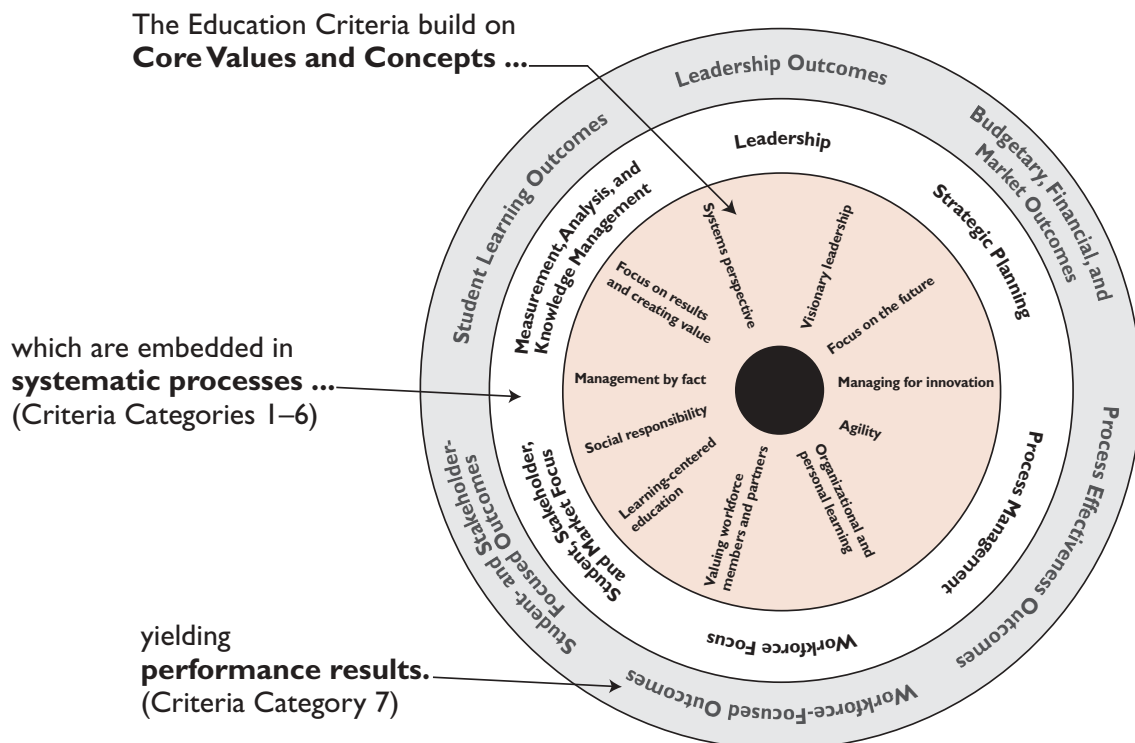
The Education Criteria build on
**Core Values and Concepts ...**

which are embedded in
**systematic processes ...**
(Criteria Categories 1–6)

yielding
**performance results.**
(Criteria Category 7)

Leadership Outcomes

Budgetary, Financial, and Market Outcomes

Process Effectiveness Outcomes

Workforce-Focused Outcomes

Student- and Stakeholder-Focused Outcomes

Student Learning Outcomes

Leadership

Strategic Planning

Process Management

Workforce Focus

Student, Stakeholder, and Market Focus

Measurement, Analysis, and Knowledge Management

Systems perspective

Visionary leadership

Focus on the future

Managing for innovation

Agility

Organizational and personal learning

Valuing workforce members and partners

Learning-centered education

Social responsibility

Management by fact

Focus on results and creating value